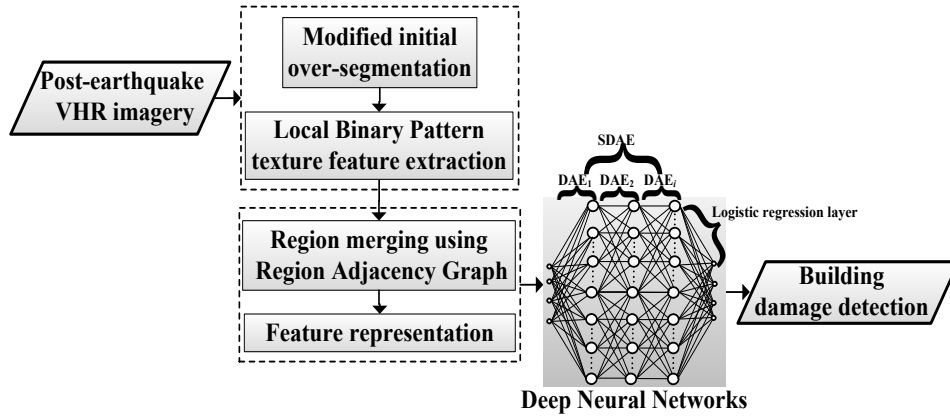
Post-earthquake VHR imagery

Modified initial over-segmentation

Local Binary Pattern texture feature extraction

Region merging using Region Adjacency Graph

Feature representation

SDAE

$DAE_1$ $DAE_2$ $DAE_i$

Logistic regression layer

Deep Neural Networks

Building damage detection